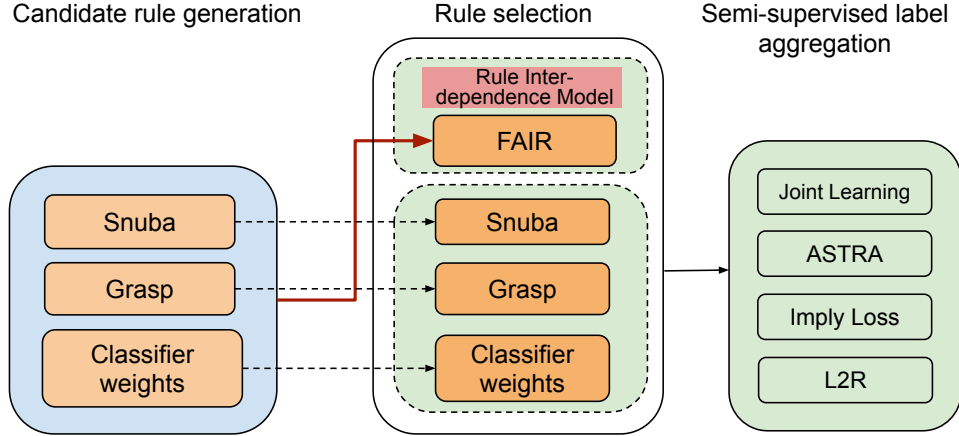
Candidate rule generation

Snuba

Grasp

Classifier weights

Rule selection

Rule Interdependence Model

FAIR

Snuba

Grasp

Classifier weights

Semi-supervised label aggregation

Joint Learning

ASTRA

Imply Loss

L2R